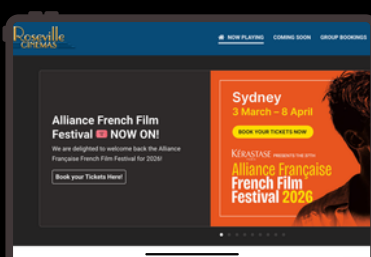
Roseville CINEMAS

NOW PLAYING COMING SOON GROUP BOOKINGS

Alliance French Film Festival 🇫🇷 NOW ON!

We are delighted to welcome back the Alliance Française French Film Festival for 2026!

Book your Tickets Here!

Sydney
3 March – 8 April

BOOK YOUR TICKETS NOW

KÉRASTASE PRESENTS THE 37TH

Alliance Française French Film Festival 2026